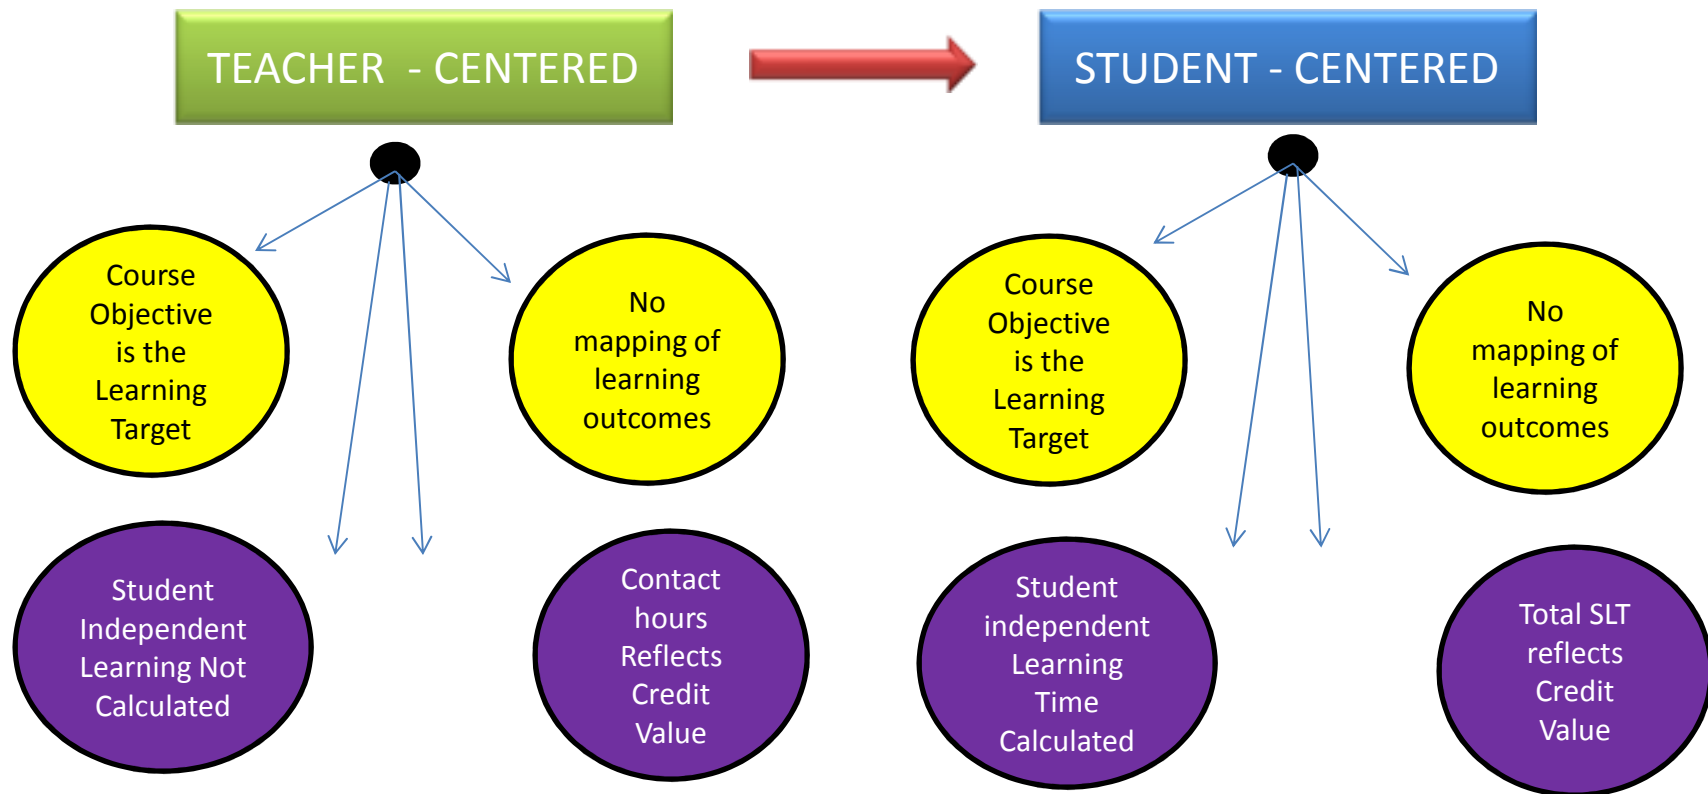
TEACHER - CENTERED

STUDENT - CENTERED

Course Objective is the Learning Target

No mapping of learning outcomes

Student Independent Learning Not Calculated

Contact hours Reflects Credit Value

Course Objective is the Learning Target

No mapping of learning outcomes

Student independent Learning Time Calculated

Total SLT reflects Credit Value